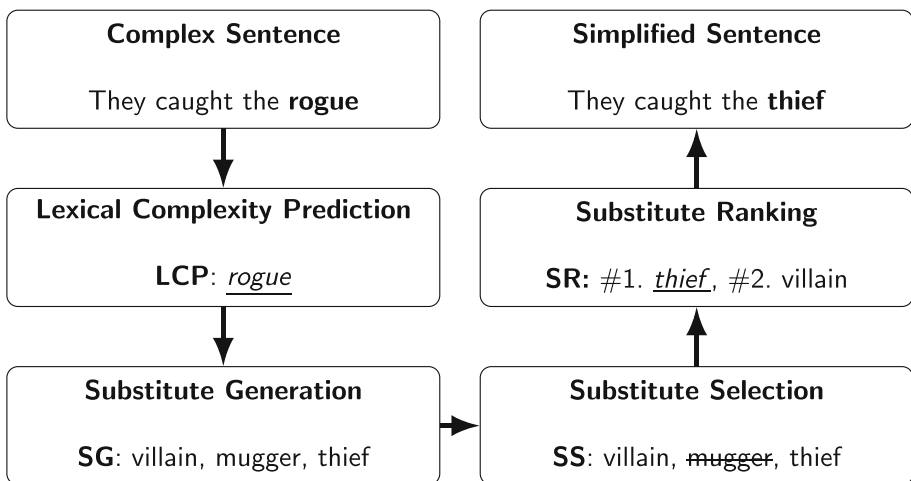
Complex Sentence

They caught the rogue

Lexical Complexity Prediction

LCP: rogue

Substitute Generation

SG: villain, mugger, thief

Substitute Selection

SS: villain, mugger, thief

Substitute Ranking

SR: #1. thief, #2. villain

Simplified Sentence

They caught the thief